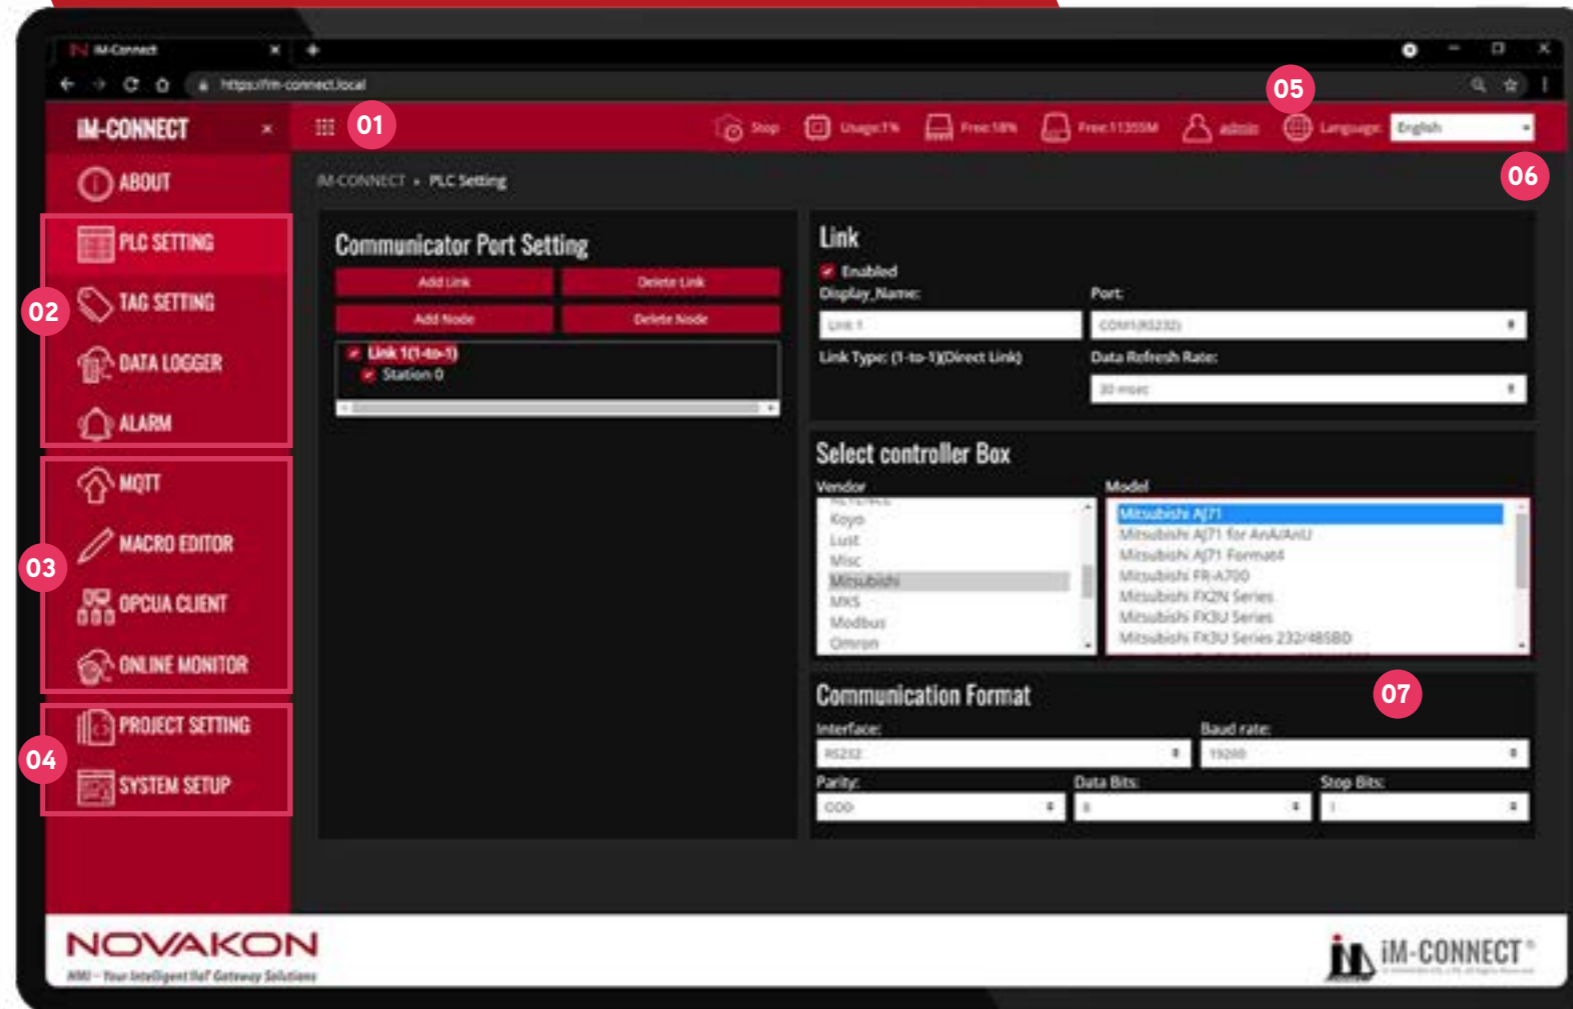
iM-Connect ×

https://im-connect.local

IM-CONNECT ×

01

Stop Usage:1% Free:18% Free:1135M admin Language: English

05

06

ABOUT

02

PLC SETTING

TAG SETTING

DATA LOGGER

ALARM

03

MQTT

MACRO EDITOR

OPCUA CLIENT

ONLINE MONITOR

04

PROJECT SETTING

SYSTEM SETUP

IM-CONNECT • PLC Setting

Communicator Port Setting

Add Link Delete Link

Add Node Delete Node

Link 1(1-to-1)

Station 0

Link

Enabled

Display_Name:

Link 1

Port:

COM1(RS232)

Link Type: (1-to-1)(Direct Link)

Data Refresh Rate:

30 msec

Select controller Box

Vendor

Koyo

Lust

Misc

Mitsubishi

MKS

Modbus

Omron

Model

Mitsubishi AJ71

Mitsubishi AJ71 for AnA/AnU

Mitsubishi AJ71 Format4

Mitsubishi FR-A700

Mitsubishi FX2N Series

Mitsubishi FX3U Series

Mitsubishi FX3U Series 232/485BD

Communication Format

07

Interface:

RS232

Baud rate:

19200

Parity:

ODD

Data Bits:

8

Stop Bits:

1

NOVAKON

HMI – Your Intelligent IIoT Gateway Solutions

iM-CONNECT®